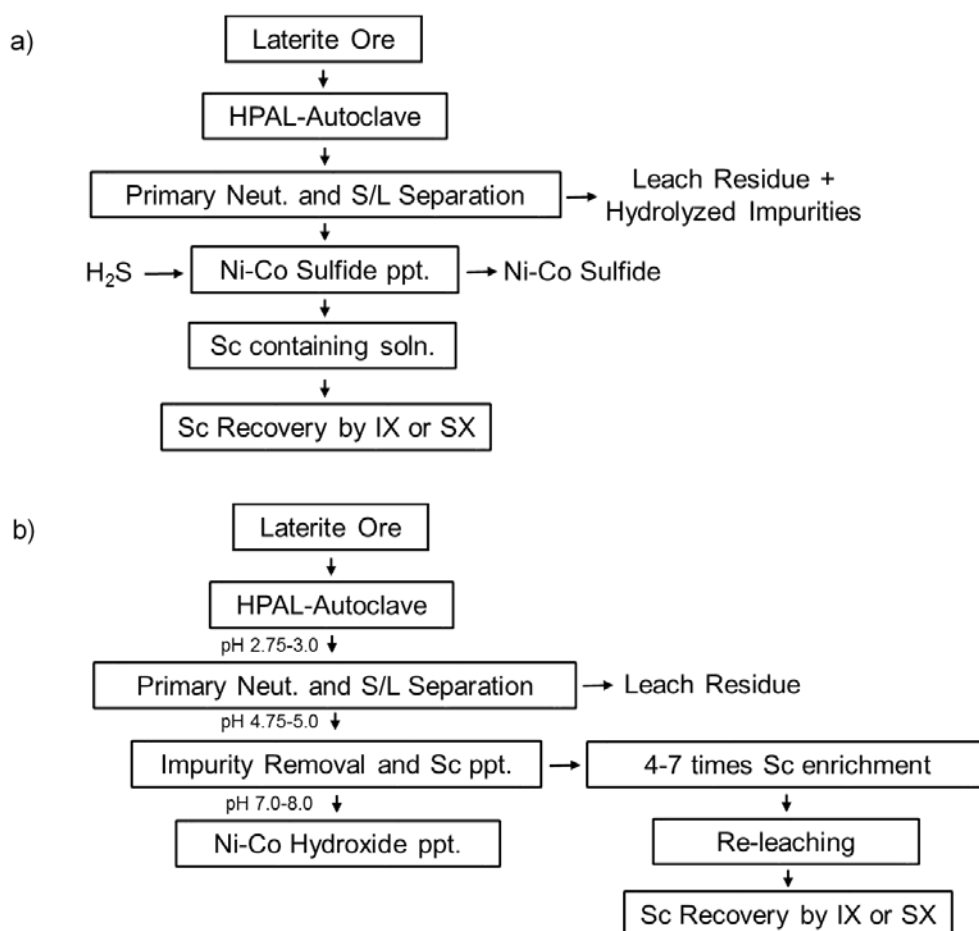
a)

Laterite Ore

HPAL-Autoclave

Primary Neut. and S/L Separation

Leach Residue + Hydrolyzed Impurities

$H_2S$

Ni-Co Sulfide ppt.

Ni-Co Sulfide

Sc containing soln.

Sc Recovery by IX or SX

b)

Laterite Ore

HPAL-Autoclave

pH 2.75-3.0

Primary Neut. and S/L Separation

Leach Residue

pH 4.75-5.0

Impurity Removal and Sc ppt.

4-7 times Sc enrichment

pH 7.0-8.0

Ni-Co Hydroxide ppt.

Re-leaching

Sc Recovery by IX or SX